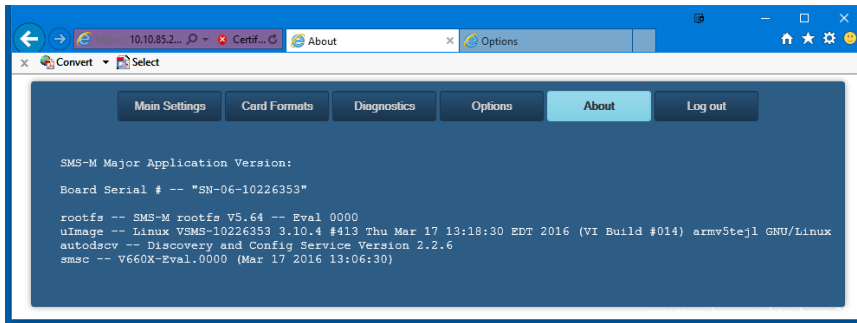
10.10.85.2... Certif... About Options

Convert Select

Main Settings | Card Formats | Diagnostics | Options | About | Log out

SMS-M Major Application Version:

Board Serial # -- "SN-06-10226353"

rootfs -- SMS-M rootfs V5.64 -- Eval 0000
uImage -- Linux VSMS-10226353 3.10.4 #413 Thu Mar 17 13:18:30 EDT 2016 (VI Build #014) armv5tejl GNU/Linux
autodscv -- Discovery and Config Service Version 2.2.6
smsc -- V660X-Eval.0000 (Mar 17 2016 13:06:30)